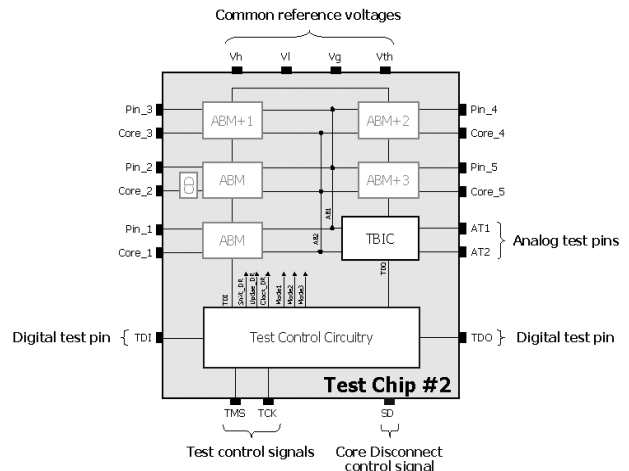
Common reference voltages

Vh
Vl
Vg
Vth

Pin_3
Core_3
Pin_2
Core_2
Pin_1
Core_1

ABM+1
ABM
ABM
ABM+2
ABM+3
TBIC

AB1
AB2

Pin_4
Core_4
Pin_5
Core_5
AT1
AT2

Analog test pins

TDI
ShiftDR
UpdateDR
ClockDR
Mode1
Mode2
Mode3
TDO

Digital test pin
TDI
Test Control Circuitry
TDO
Digital test pin

Test Chip #2

TMS
TCK
SD

Test control signals
Core Disconnect control signal